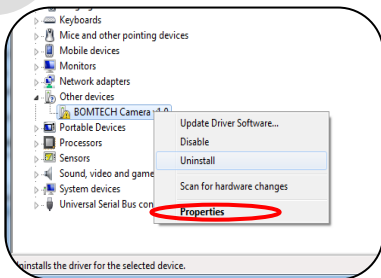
Keyboards
Mice and other pointing devices
Mobile devices
Monitors
Network adapters
Other devices
BOMTECH Camera v1.0
Portable Devices
Processors
Sensors
Sound, video and game
System devices
Universal Serial Bus con

Update Driver Software...
Disable
Uninstall
Scan for hardware changes
Properties

Uninstalls the driver for the selected device.